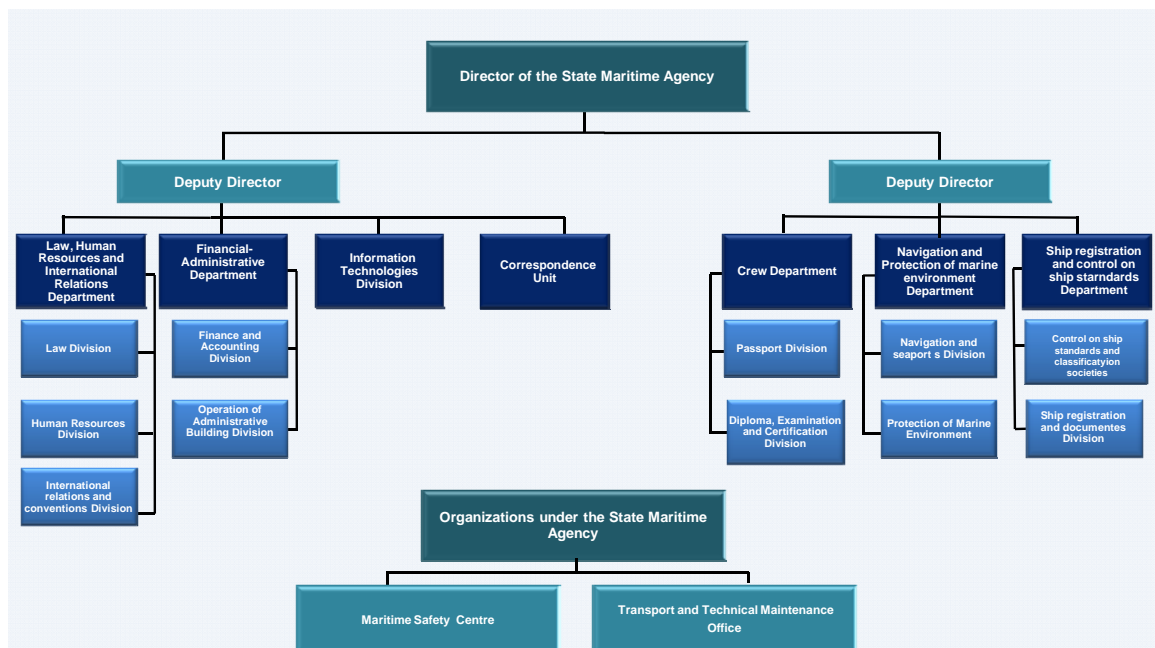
Director of the State Maritime Agency

Deputy Director

Deputy Director

Law, Human Resources and International Relations Department

Law Division

Human Resources Division

International relations and conventions Division

Financial-Administrative Department

Finance and Accounting Division

Operation of Administrative Building Division

Information Technologies Division

Correspondence Unit

Crew Department

Passport Division

Diploma, Examination and Certification Division

Navigation and Protection of marine environment Department

Navigation and seaport s Division

Protection of Marine Environment

Ship registration and control on ship starndards Department

Control on ship standards and classificatyion societies

Ship registration and documentes Division

Organizations under the State Maritime Agency

Maritime Safety Centre

Transport and Technical Maintenance Office